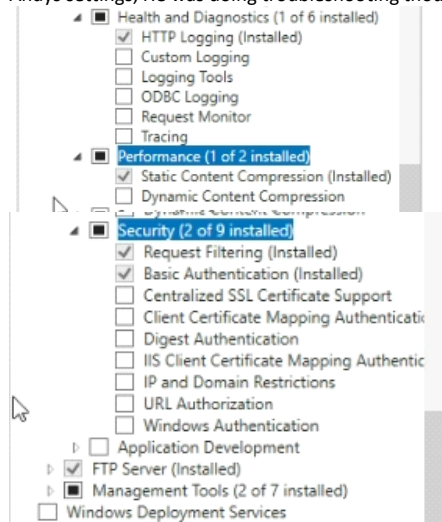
Health and Diagnostics (1 of 6 installed)
HTTP Logging (Installed)
Custom Logging
Logging Tools
ODBC Logging
Request Monitor
Tracing
Performance (1 of 2 installed)
Static Content Compression (Installed)
Dynamic Content Compression
Security (2 of 9 installed)
Request Filtering (Installed)
Basic Authentication (Installed)
Centralized SSL Certificate Support
Client Certificate Mapping Authenticati
Digest Authentication
IIS Client Certificate Mapping Authentic
IP and Domain Restrictions
URL Authorization
Windows Authentication
Application Development
FTP Server (Installed)
Management Tools (2 of 7 installed)
Windows Deployment Services